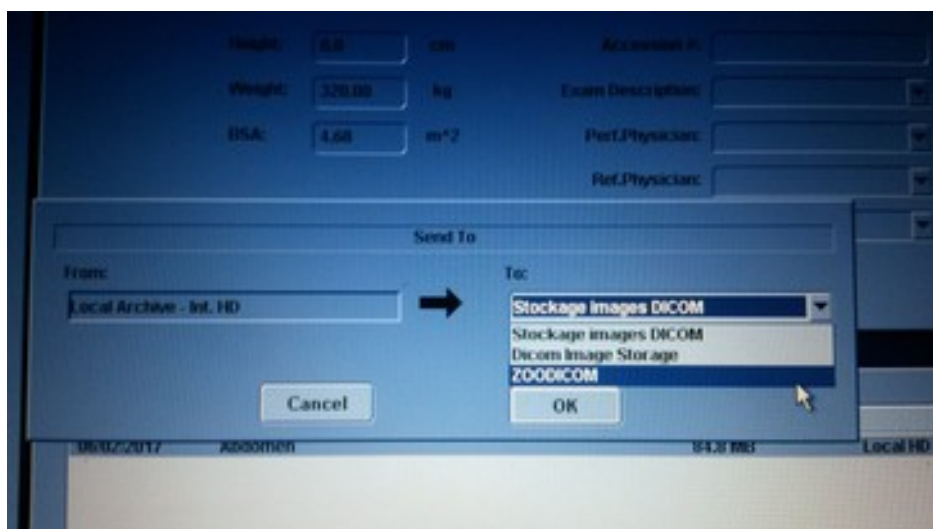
Height: 0.0 cm
Weight: 320.00 kg
BSA: 4.68 m^2

Accession #:
Exam Description:
Perf.Physician:
Ref.Physician:

Send To

From:
Local Archive - Int. HD

To:
Stockage images DICOM
Stockage images DICOM
Dicom Image Storage
ZOODICOM

Cancel
OK

06/02/2017 Abdomen 84.3 MB Local HD